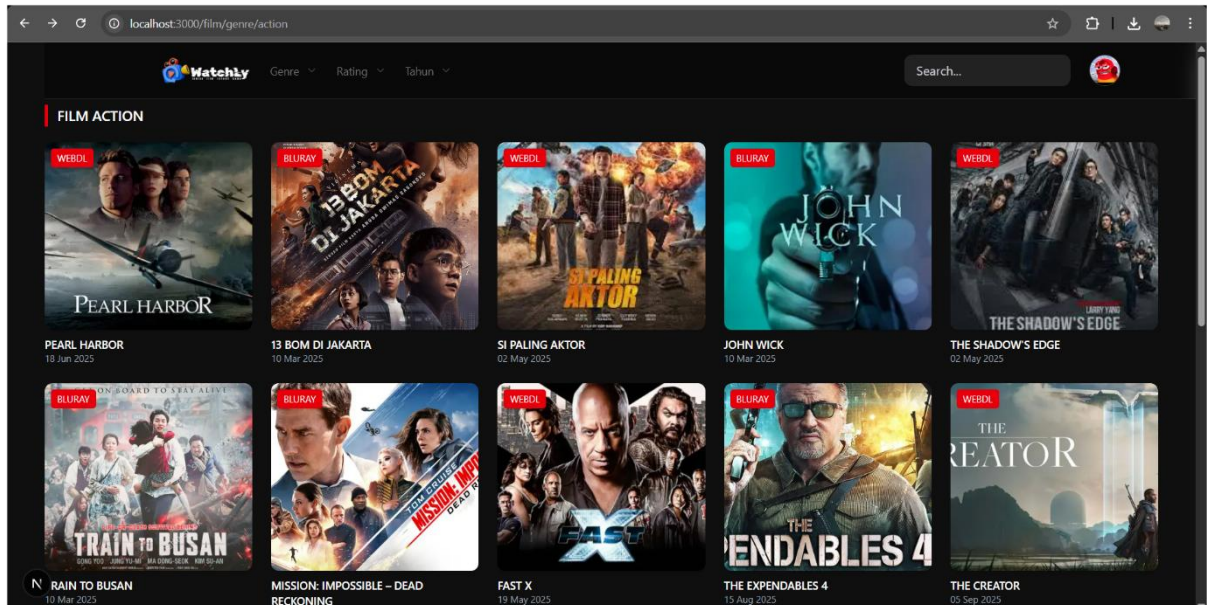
localhost:3000/film/genre/action

Watchly Genre Rating Tahun Search...

FILM ACTION

WEBDL
PEARL HARBOR
PEARL HARBOR
18 Jun 2025

BLURAY
13 BOM DI JAKARTA
13 BOM DI JAKARTA
10 Mar 2025

WEBDL
SI PALING AKTOR
SI PALING AKTOR
02 May 2025

BLURAY
JOHN WICK
JOHN WICK
10 Mar 2025

WEBDL
THE SHADOW'S EDGE
THE SHADOW'S EDGE
02 May 2025

BLURAY
TRAIN TO BUSAN
N RAIN TO BUSAN
10 Mar 2025

BLURAY
TOM CRUISE MISSION: IMP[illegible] DEAD R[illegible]
MISSION: IMPOSSIBLE – DEAD RECKONING

WEBDL
FAST X
FAST X
19 May 2025

BLURAY
THE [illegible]PENDABLES 4
THE EXPENDABLES 4
15 Aug 2025

WEBDL
THE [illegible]REATOR
THE CREATOR
05 Sep 2025